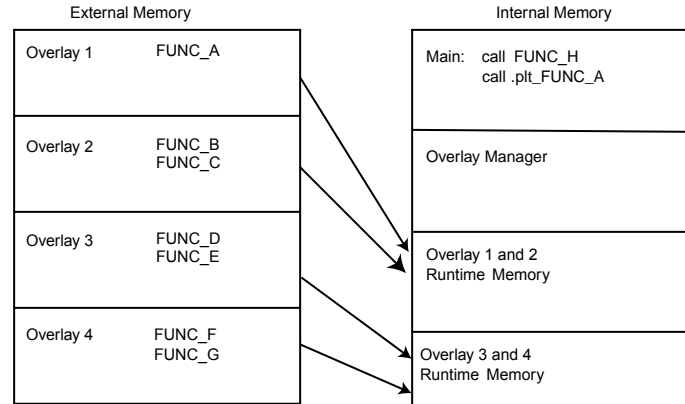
External Memory

Overlay 1 FUNC_A

Overlay 2 FUNC_B FUNC_C

Overlay 3 FUNC_D FUNC_E

Overlay 4 FUNC_F FUNC_G

Internal Memory

Main: call FUNC_H
call .plt_FUNC_A

Overlay Manager

Overlay 1 and 2 Runtime Memory

Overlay 3 and 4 Runtime Memory